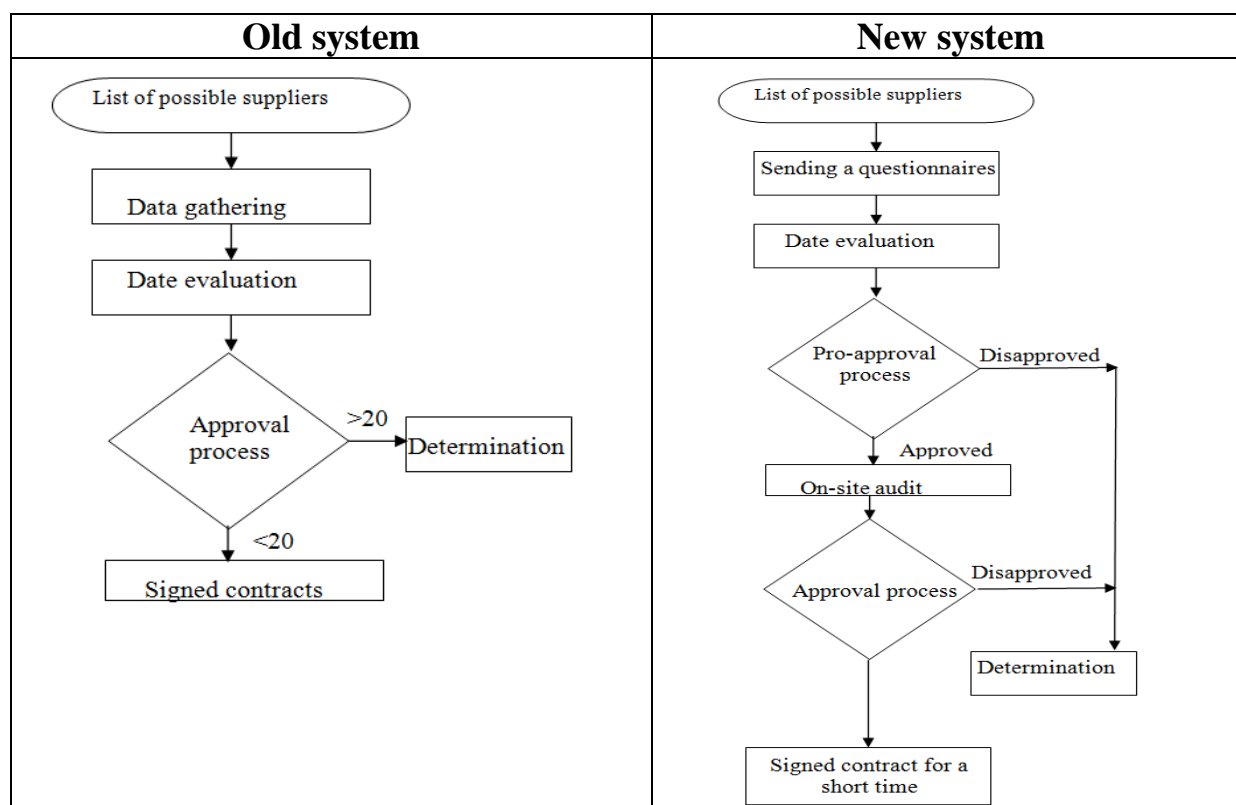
| Old system | New system |
|---|---|
| List of possible suppliers<br>Data gathering<br>Date evaluation<br>Approval process<br>>20<br>Determination<br><20<br>Signed contracts | List of possible suppliers<br>Sending a questionnaires<br>Date evaluation<br>Pro-approval process<br>Disapproved<br>Approved<br>On-site audit<br>Approval process<br>Disapproved<br>Determination<br>Signed contract for a short time |